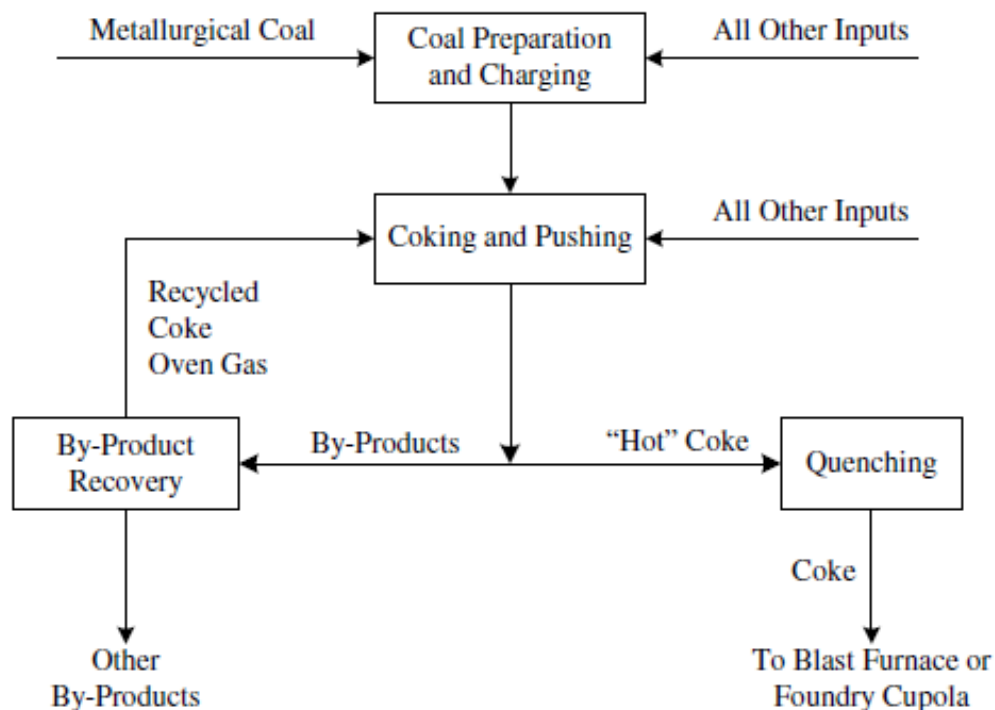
Metallurgical Coal

Coal Preparation and Charging

All Other Inputs

Coking and Pushing

All Other Inputs

Recycled Coke Oven Gas

By-Product Recovery

By-Products

“Hot” Coke

Quenching

Coke

Other By-Products

To Blast Furnace or Foundry Cupola